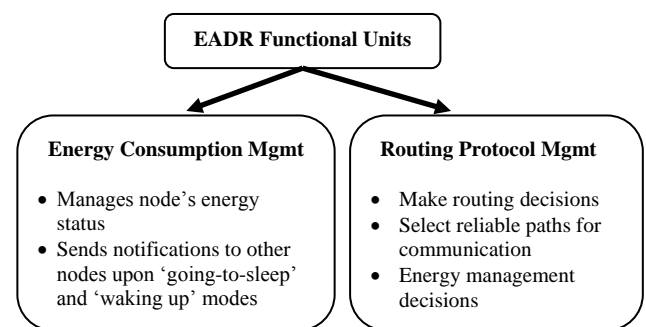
EADR Functional Units

Energy Consumption Mgmt

• Manages node's energy status
• Sends notifications to other nodes upon 'going-to-sleep' and 'waking up' modes

Routing Protocol Mgmt

• Make routing decisions
• Select reliable paths for communication
• Energy management decisions